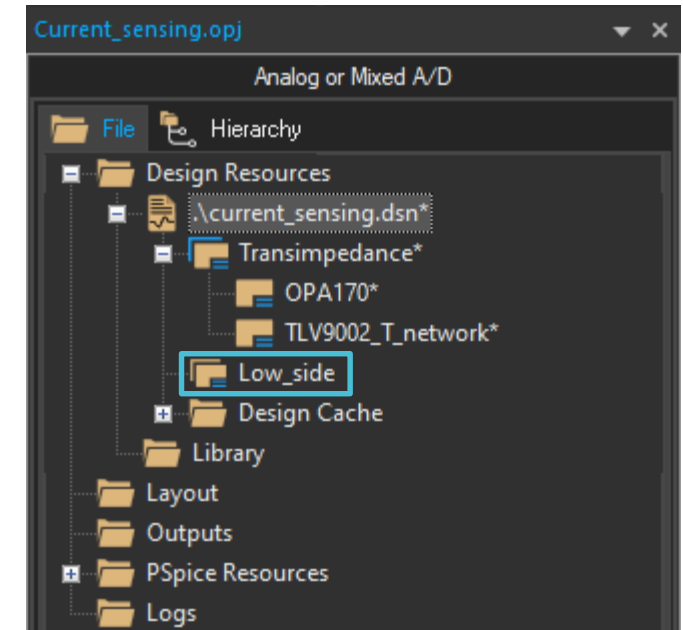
Current_sensing.opj

Analog or Mixed A/D

File

Hierarchy

Design Resources

.\current_sensing.dsn*

Transimpedance*

OPA170*

TLV9002_T_network*

Low_side

Design Cache

Library

Layout

Outputs

PSpice Resources

Logs